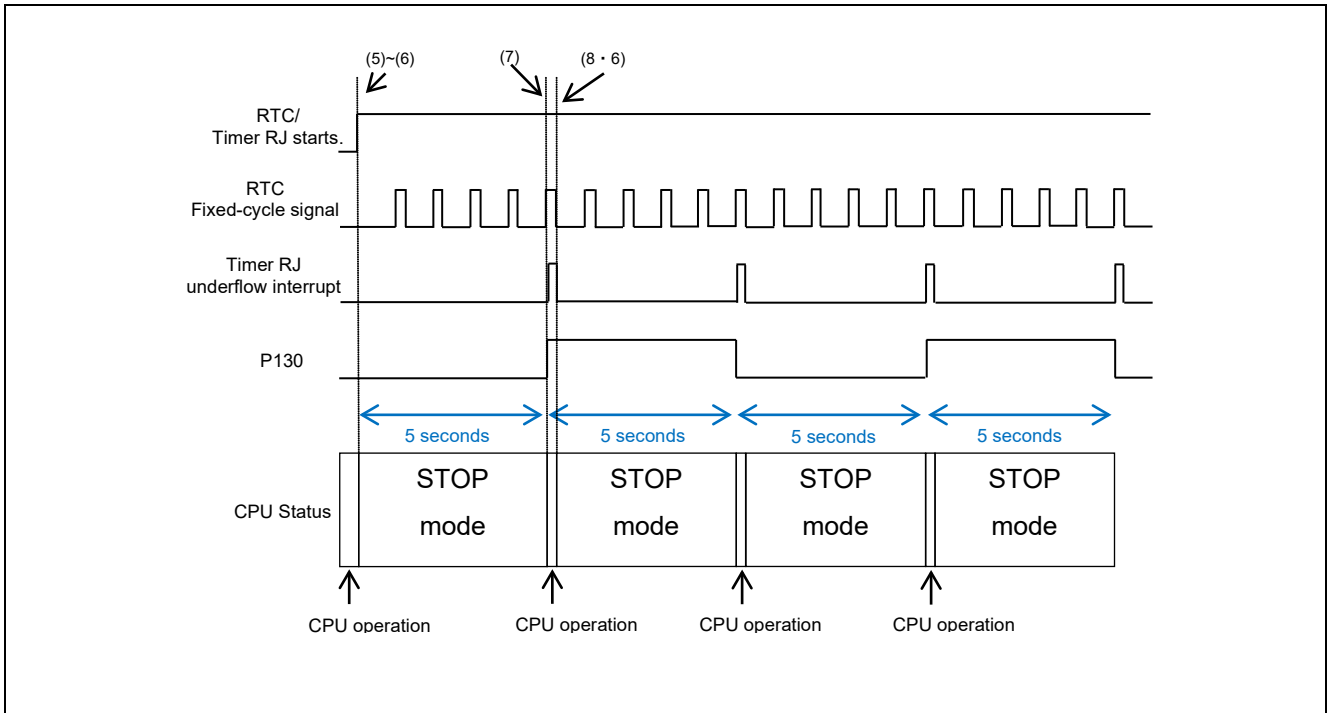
(5)~(6)

(7)

(8・6)

RTC/
Timer RJ starts.

RTC
Fixed-cycle signal

Timer RJ
underflow interrupt

P130

5 seconds

5 seconds

5 seconds

5 seconds

CPU Status

STOP
mode

STOP
mode

STOP
mode

STOP
mode

CPU operation

CPU operation

CPU operation

CPU operation